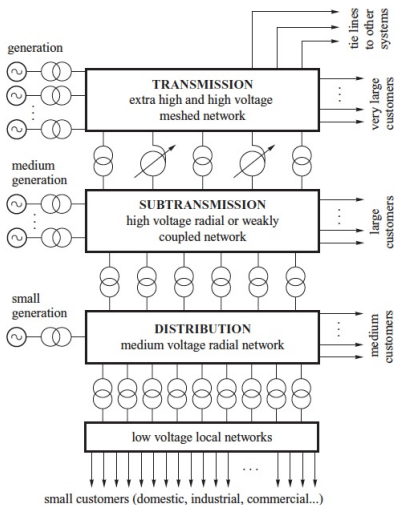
generation

tie lines to other systems

TRANSMISSION
extra high and high voltage meshed network

very large customers

medium generation

SUBTRANSMISSION
high voltage radial or weakly coupled network

large customers

small generation

DISTRIBUTION
medium voltage radial network

medium customers

low voltage local networks

small customers (domestic, industrial, commercial...)